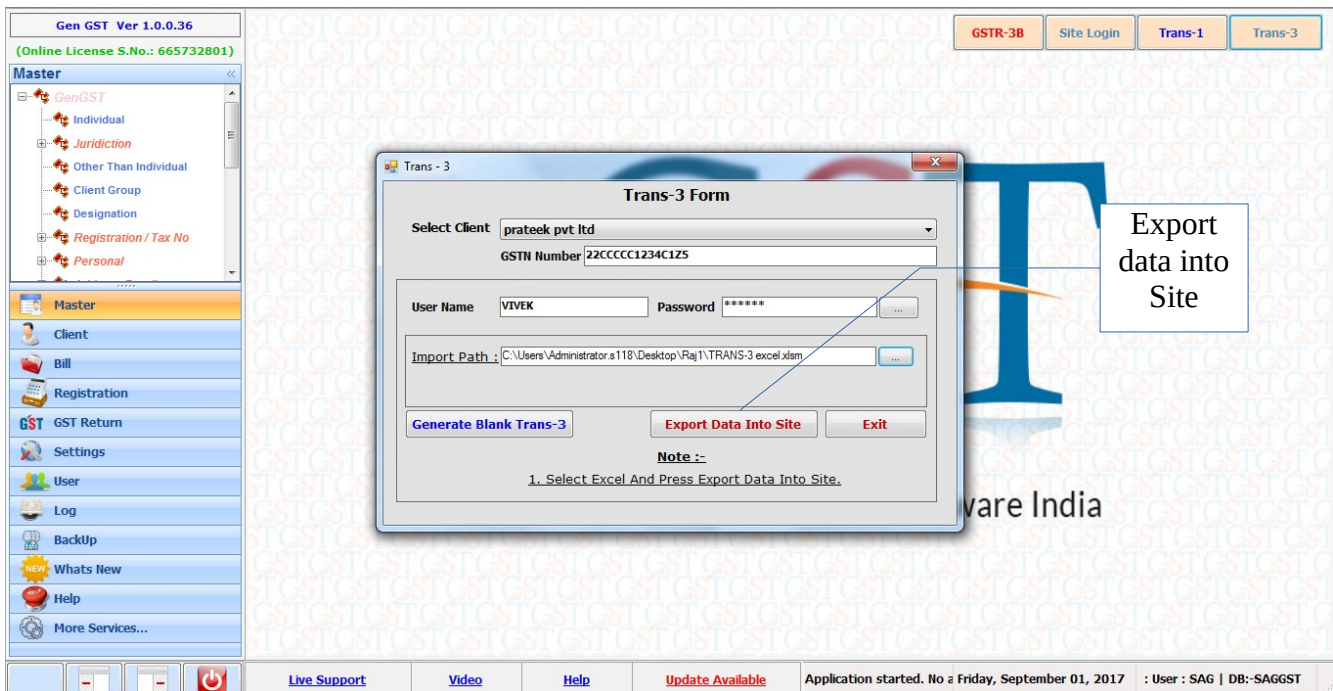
Gen GST Ver 1.0.0.36
(Online License S.No.: 665732801)

Master

GenGST
Individual
Juridiction
Other Than Individual
Client Group
Designation
Registration / Tax No
Personal

Master
Client
Bill
Registration
GST Return
Settings
User
Log
BackUp
Whats New
Help
More Services...

GSTR-3B
Site Login
Trans-1
Trans-3

Trans - 3
Trans-3 Form
Select Client prateek pvt ltd
GSTN Number 22CCCCC1234C1Z5
User Name VIVEK
Password ******
...
Import Path : C:\Users\Administrator.s118\Desktop\Raj1\TRANS-3 excel.xlsm
...
Generate Blank Trans-3
Export Data Into Site
Exit
Note :-
1. Select Excel And Press Export Data Into Site.

Export data into Site

vare India

Live Support
Video
Help
Update Available
Application started. No a
Friday, September 01, 2017
: User : SAG | DB:-SAGGST